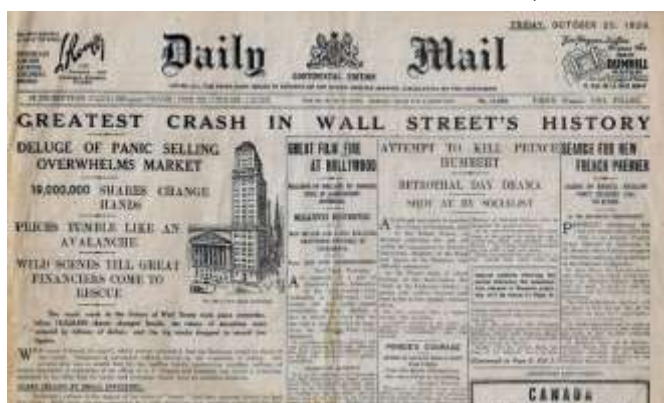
FRIDAY, OCTOBER 25, 1929

Liberty

Daily Mail

CONTINENTAL EDITION

GREATEST CRASH IN WALL STREET'S HISTORY

DELUGE OF PANIC SELLING OVERWHELMS MARKET

19,000,000 SHARES CHANGE HANDS

PRICES TUMBLE LIKE AN AVALANCHE

WILD SCENES TILL GREAT FINANCIERS COME TO RESCUE

GREAT FILM FIRE AT HOLLYWOOD

ATTEMPT TO KILL PRINCE HUMBERT

BETROTHAL DAY DRAMA

SHOT AT BY SOCIALIST

SEARCH FOR NEW FRENCH PREMIER

PRINCE'S COURAGE

CANADA

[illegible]